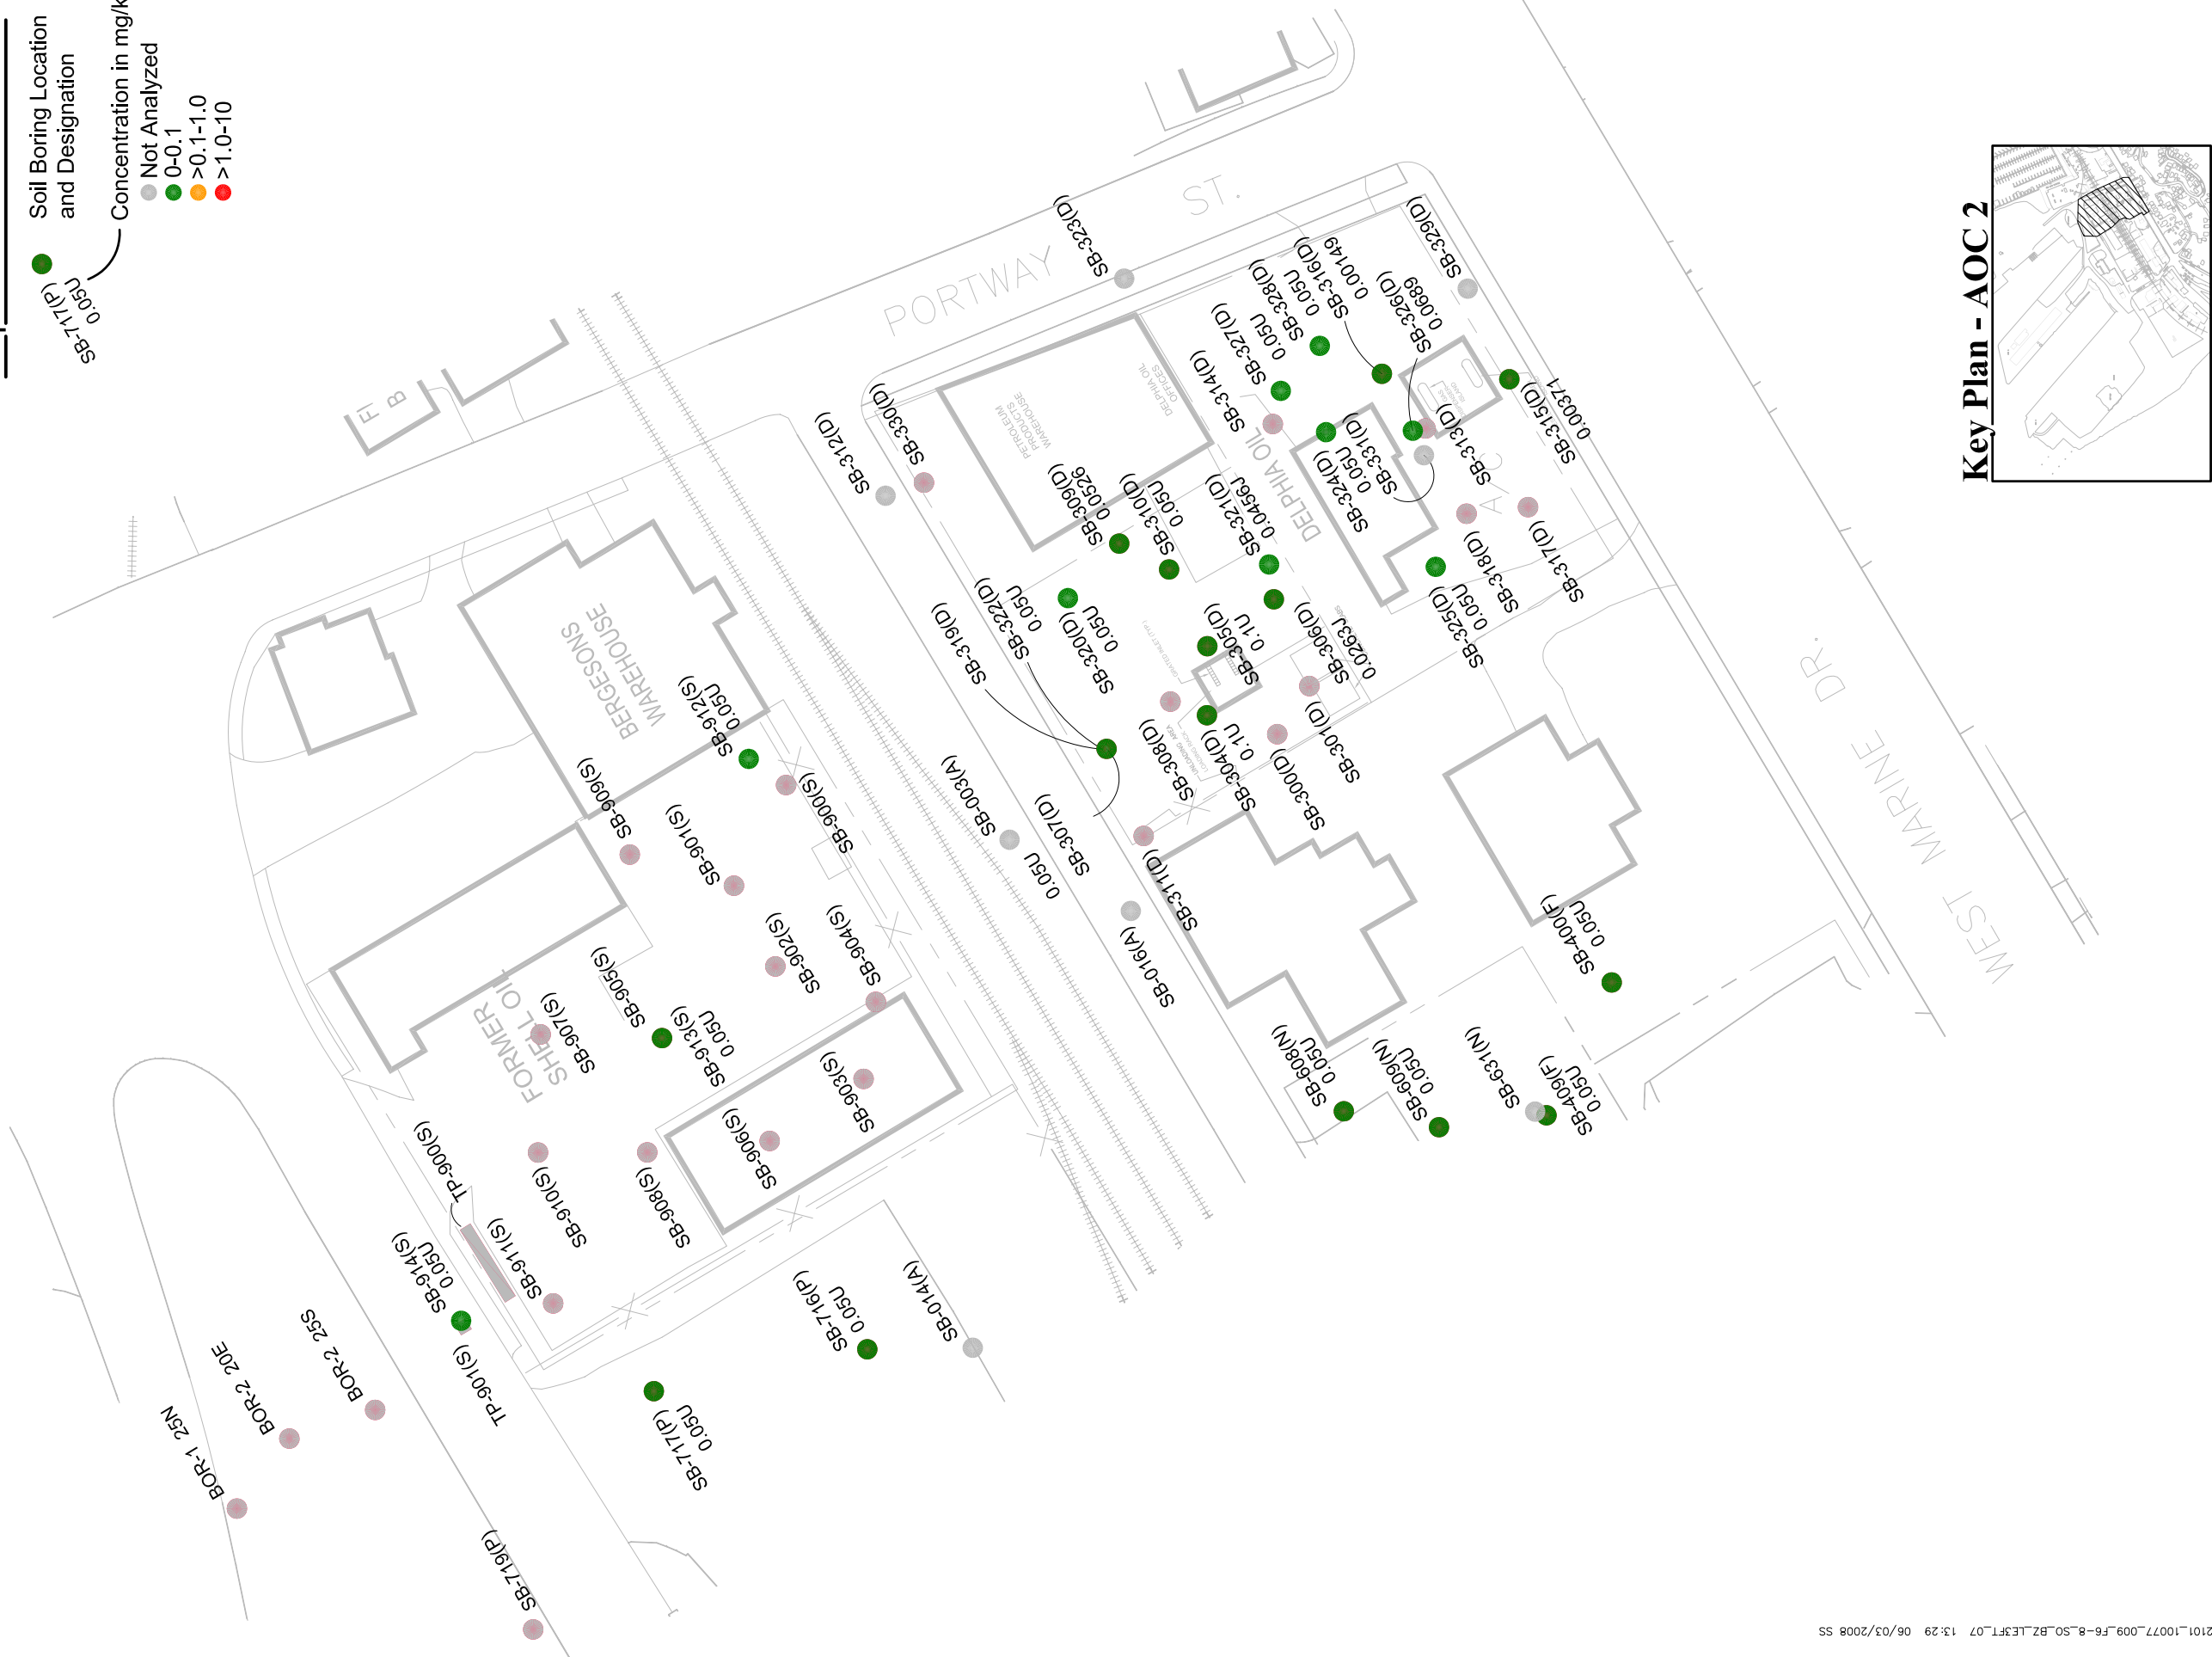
SB-717(P)
0.05U

Soil Boring Location and Designation
Concentration in mg/k
Not Analyzed
0-0.1
>0.1-1.0
>1.0-10

Key Plan - AOC 2

PORTWAY ST.
WEST MARINE DR.
BERGESONS WAREHOUSE
FORMER SHELL OIL
DELPHIA OIL
PETROLEUM PRODUCTS WAREHOUSE
DELPHIA OIL OFFICES
F B

SB-323(D)
SB-329(D)
SB-316(D) 0.00149
SB-326(D) 0.0689
SB-328(D) 0.05U
SB-327(D) 0.05U
SB-314(D)
SB-315(D) 0.00371
SB-313(D)
SB-331(D)
SB-324(D) 0.05U
SB-330(D)
SB-312(D)
SB-309(D) 0.0526
SB-310(D) 0.05U
SB-321(D) 0.0456J
SB-318(D)
SB-317(D)
SB-325(D) 0.05U
SB-322(D) 0.05U
SB-320(D) 0.05U
SB-319(D)
SB-305(D) 0.1U
SB-306(D) 0.0263J
SB-301(D)
SB-308(D)
SB-304(D) 0.1U
SB-300(D)
SB-912(S) 0.05U
SB-909(S)
SB-900(S)
SB-901(S)
SB-003(A)
SB-307(D) 0.05U
SB-311(D)
SB-016(A)
SB-400(F) 0.05U
SB-902(S)
SB-904(S)
SB-905(S)
SB-907(S)
SB-913(S) 0.05U
SB-903(S)
SB-906(S)
SB-608(N) 0.05U
SB-609(N) 0.05U
SB-631(N)
SB-409(F) 0.05U
TP-900(S)
SB-910(S)
SB-908(S)
SB-911(S)
SB-914(S) 0.05U
TP-901(S)
SB-716(P) 0.05U
SB-014(A)
SB-717(P) 0.05U
BOR-2 25S
BOR-2 20E
BOR-1 25N
SB-719(P)

2101_10077_009_F6-8_SO_BZ_LE3FT_07 13:29 06/03/2008 SS